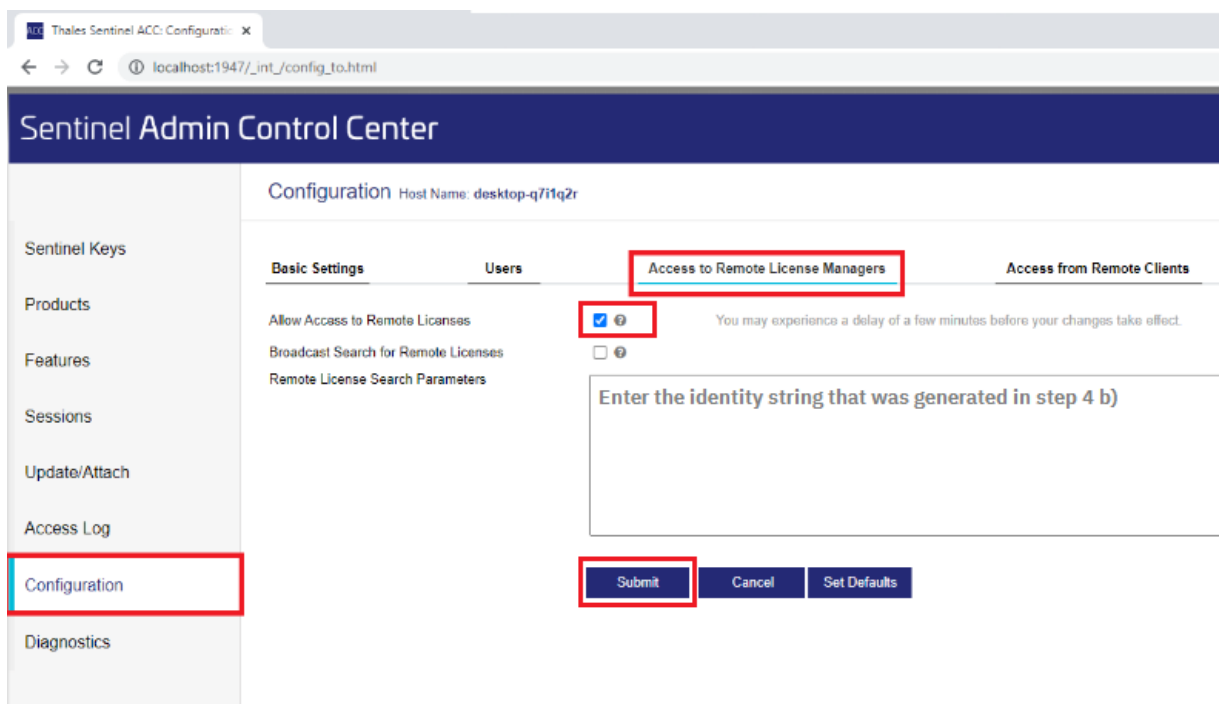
ACC Thales Sentinel ACC: Configuratio ×

localhost:1947/_int_/config_to.html

Sentinel Admin Control Center

Configuration Host Name: desktop-q7i1q2r

Sentinel Keys

Products

Features

Sessions

Update/Attach

Access Log

Configuration

Diagnostics

Basic Settings

Users

Access to Remote License Managers

Access from Remote Clients

Allow Access to Remote Licenses

You may experience a delay of a few minutes before your changes take effect.

Broadcast Search for Remote Licenses

Remote License Search Parameters

Enter the identity string that was generated in step 4 b)

Submit

Cancel

Set Defaults